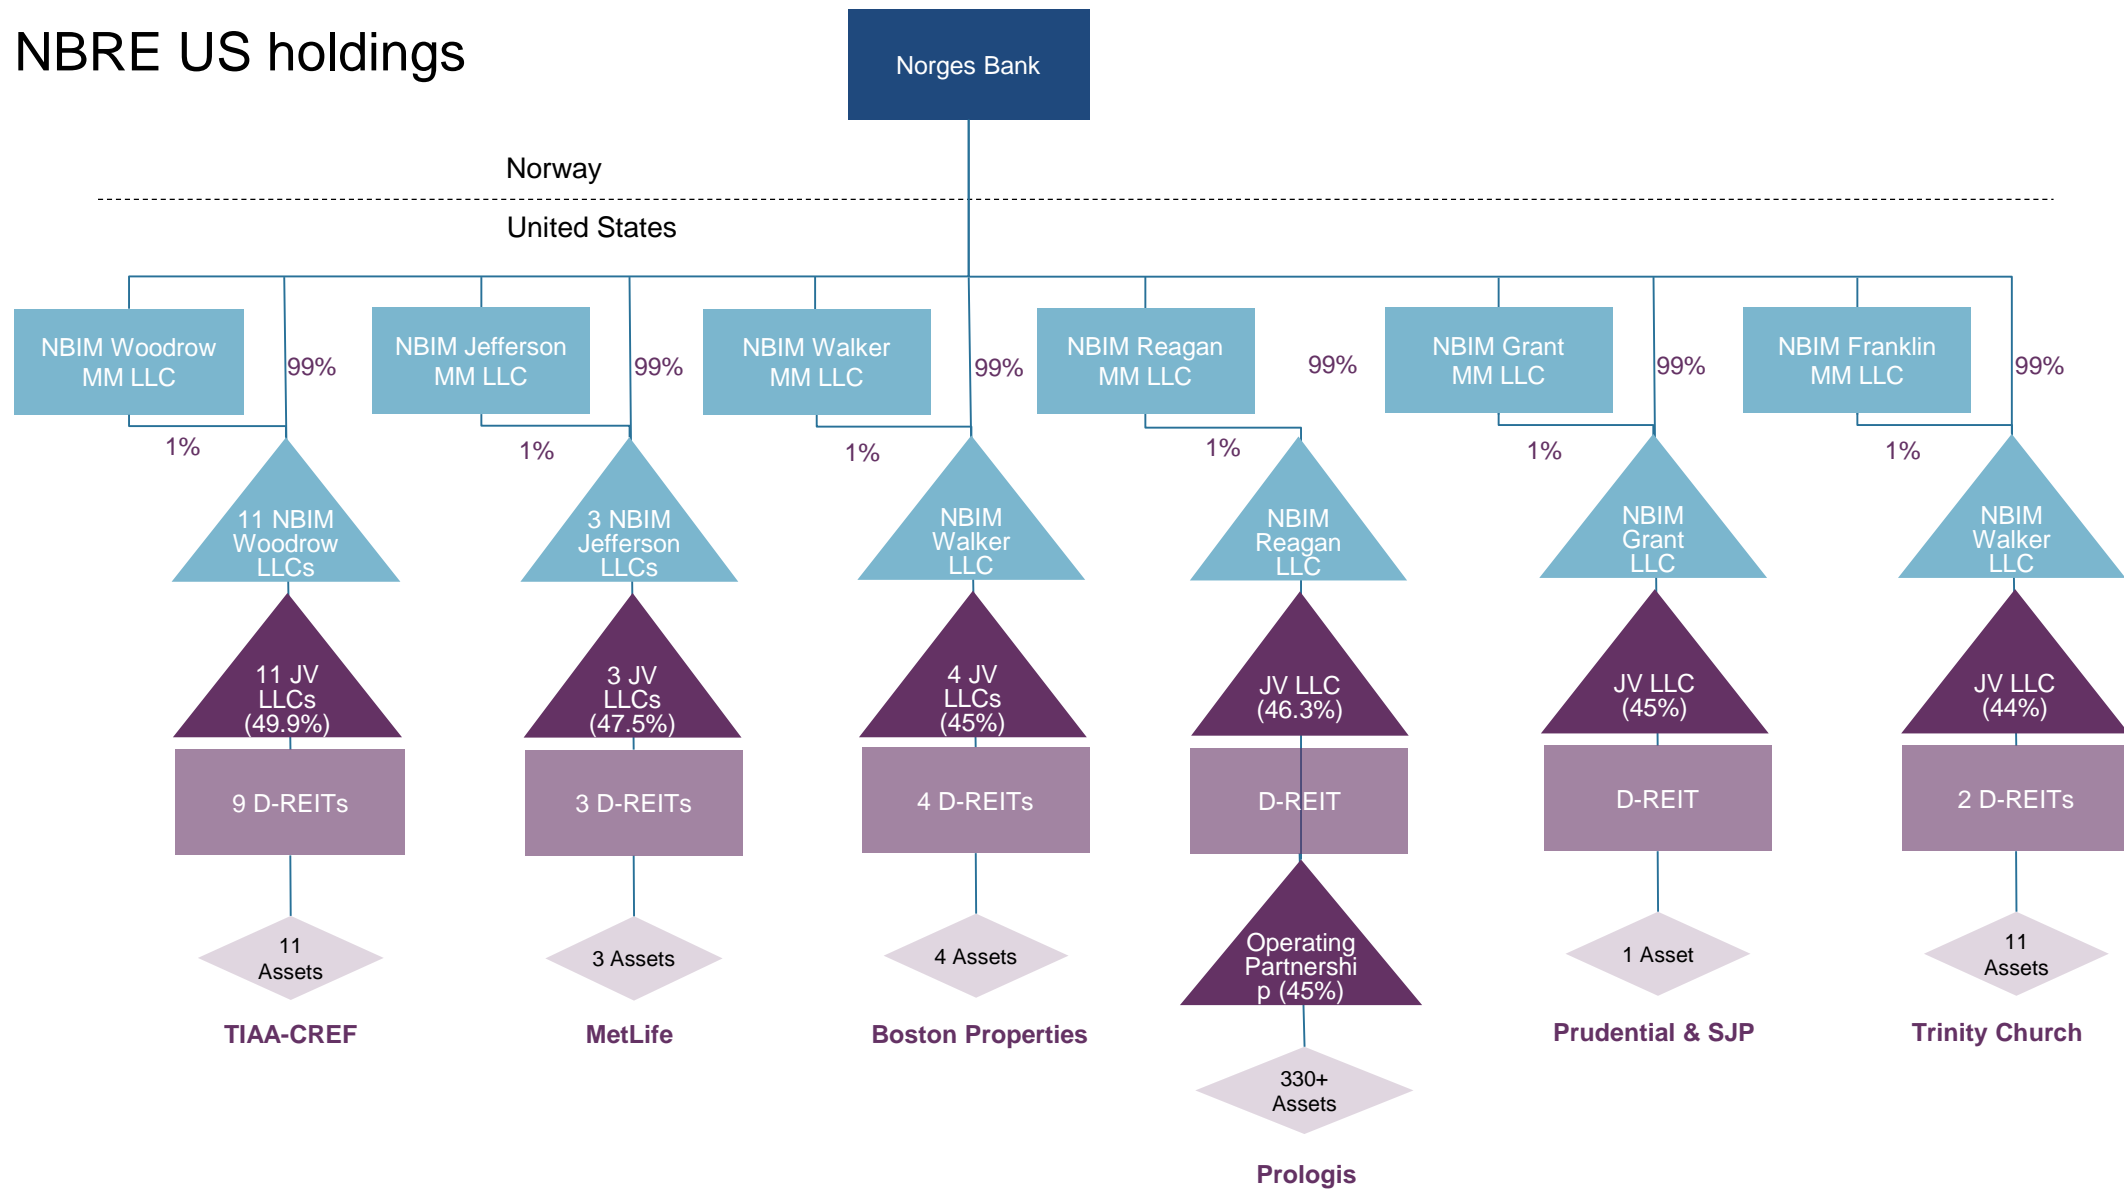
NBRE US holdings

Norges Bank

Norway

United States

NBIM Woodrow MM LLC

99%

1%

11 NBIM Woodrow LLCs

11 JV LLCs (49.9%)

9 D-REITs

11 Assets

TIAA-CREF

NBIM Jefferson MM LLC

99%

1%

3 NBIM Jefferson LLCs

3 JV LLCs (47.5%)

3 D-REITs

3 Assets

MetLife

NBIM Walker MM LLC

99%

1%

NBIM Walker LLC

4 JV LLCs (45%)

4 D-REITs

4 Assets

Boston Properties

NBIM Reagan MM LLC

99%

1%

NBIM Reagan LLC

JV LLC (46.3%)

D-REIT

Operating Partnershi p (45%)

330+ Assets

Prologis

NBIM Grant MM LLC

99%

1%

NBIM Grant LLC

JV LLC (45%)

D-REIT

1 Asset

Prudential & SJP

NBIM Franklin MM LLC

99%

1%

NBIM Walker LLC

JV LLC (44%)

2 D-REITs

11 Assets

Trinity Church